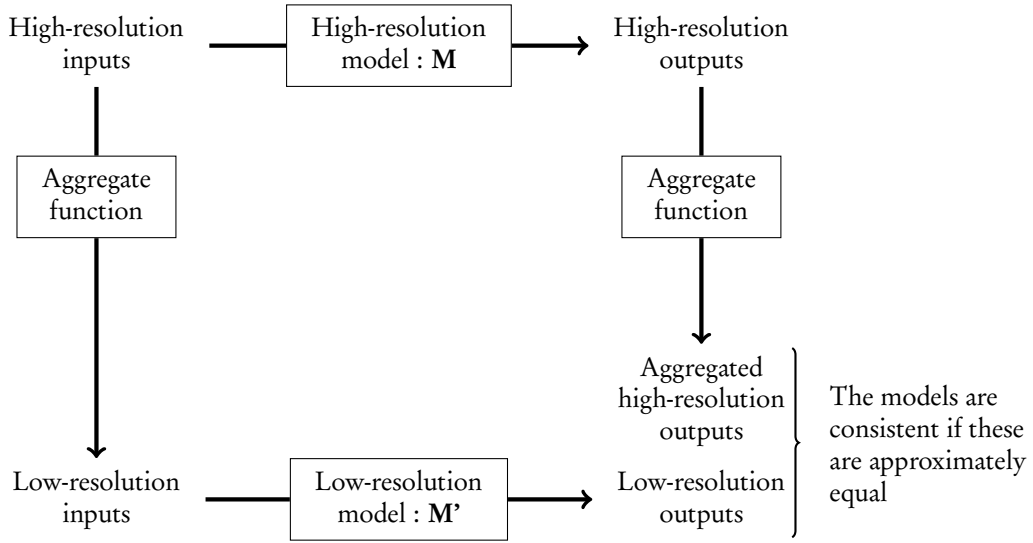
High-resolution inputs

High-resolution model : **M**

High-resolution outputs

Aggregate function

Aggregate function

Aggregated high-resolution outputs

The models are consistent if these are approximately equal

Low-resolution inputs

Low-resolution model : **M'**

Low-resolution outputs